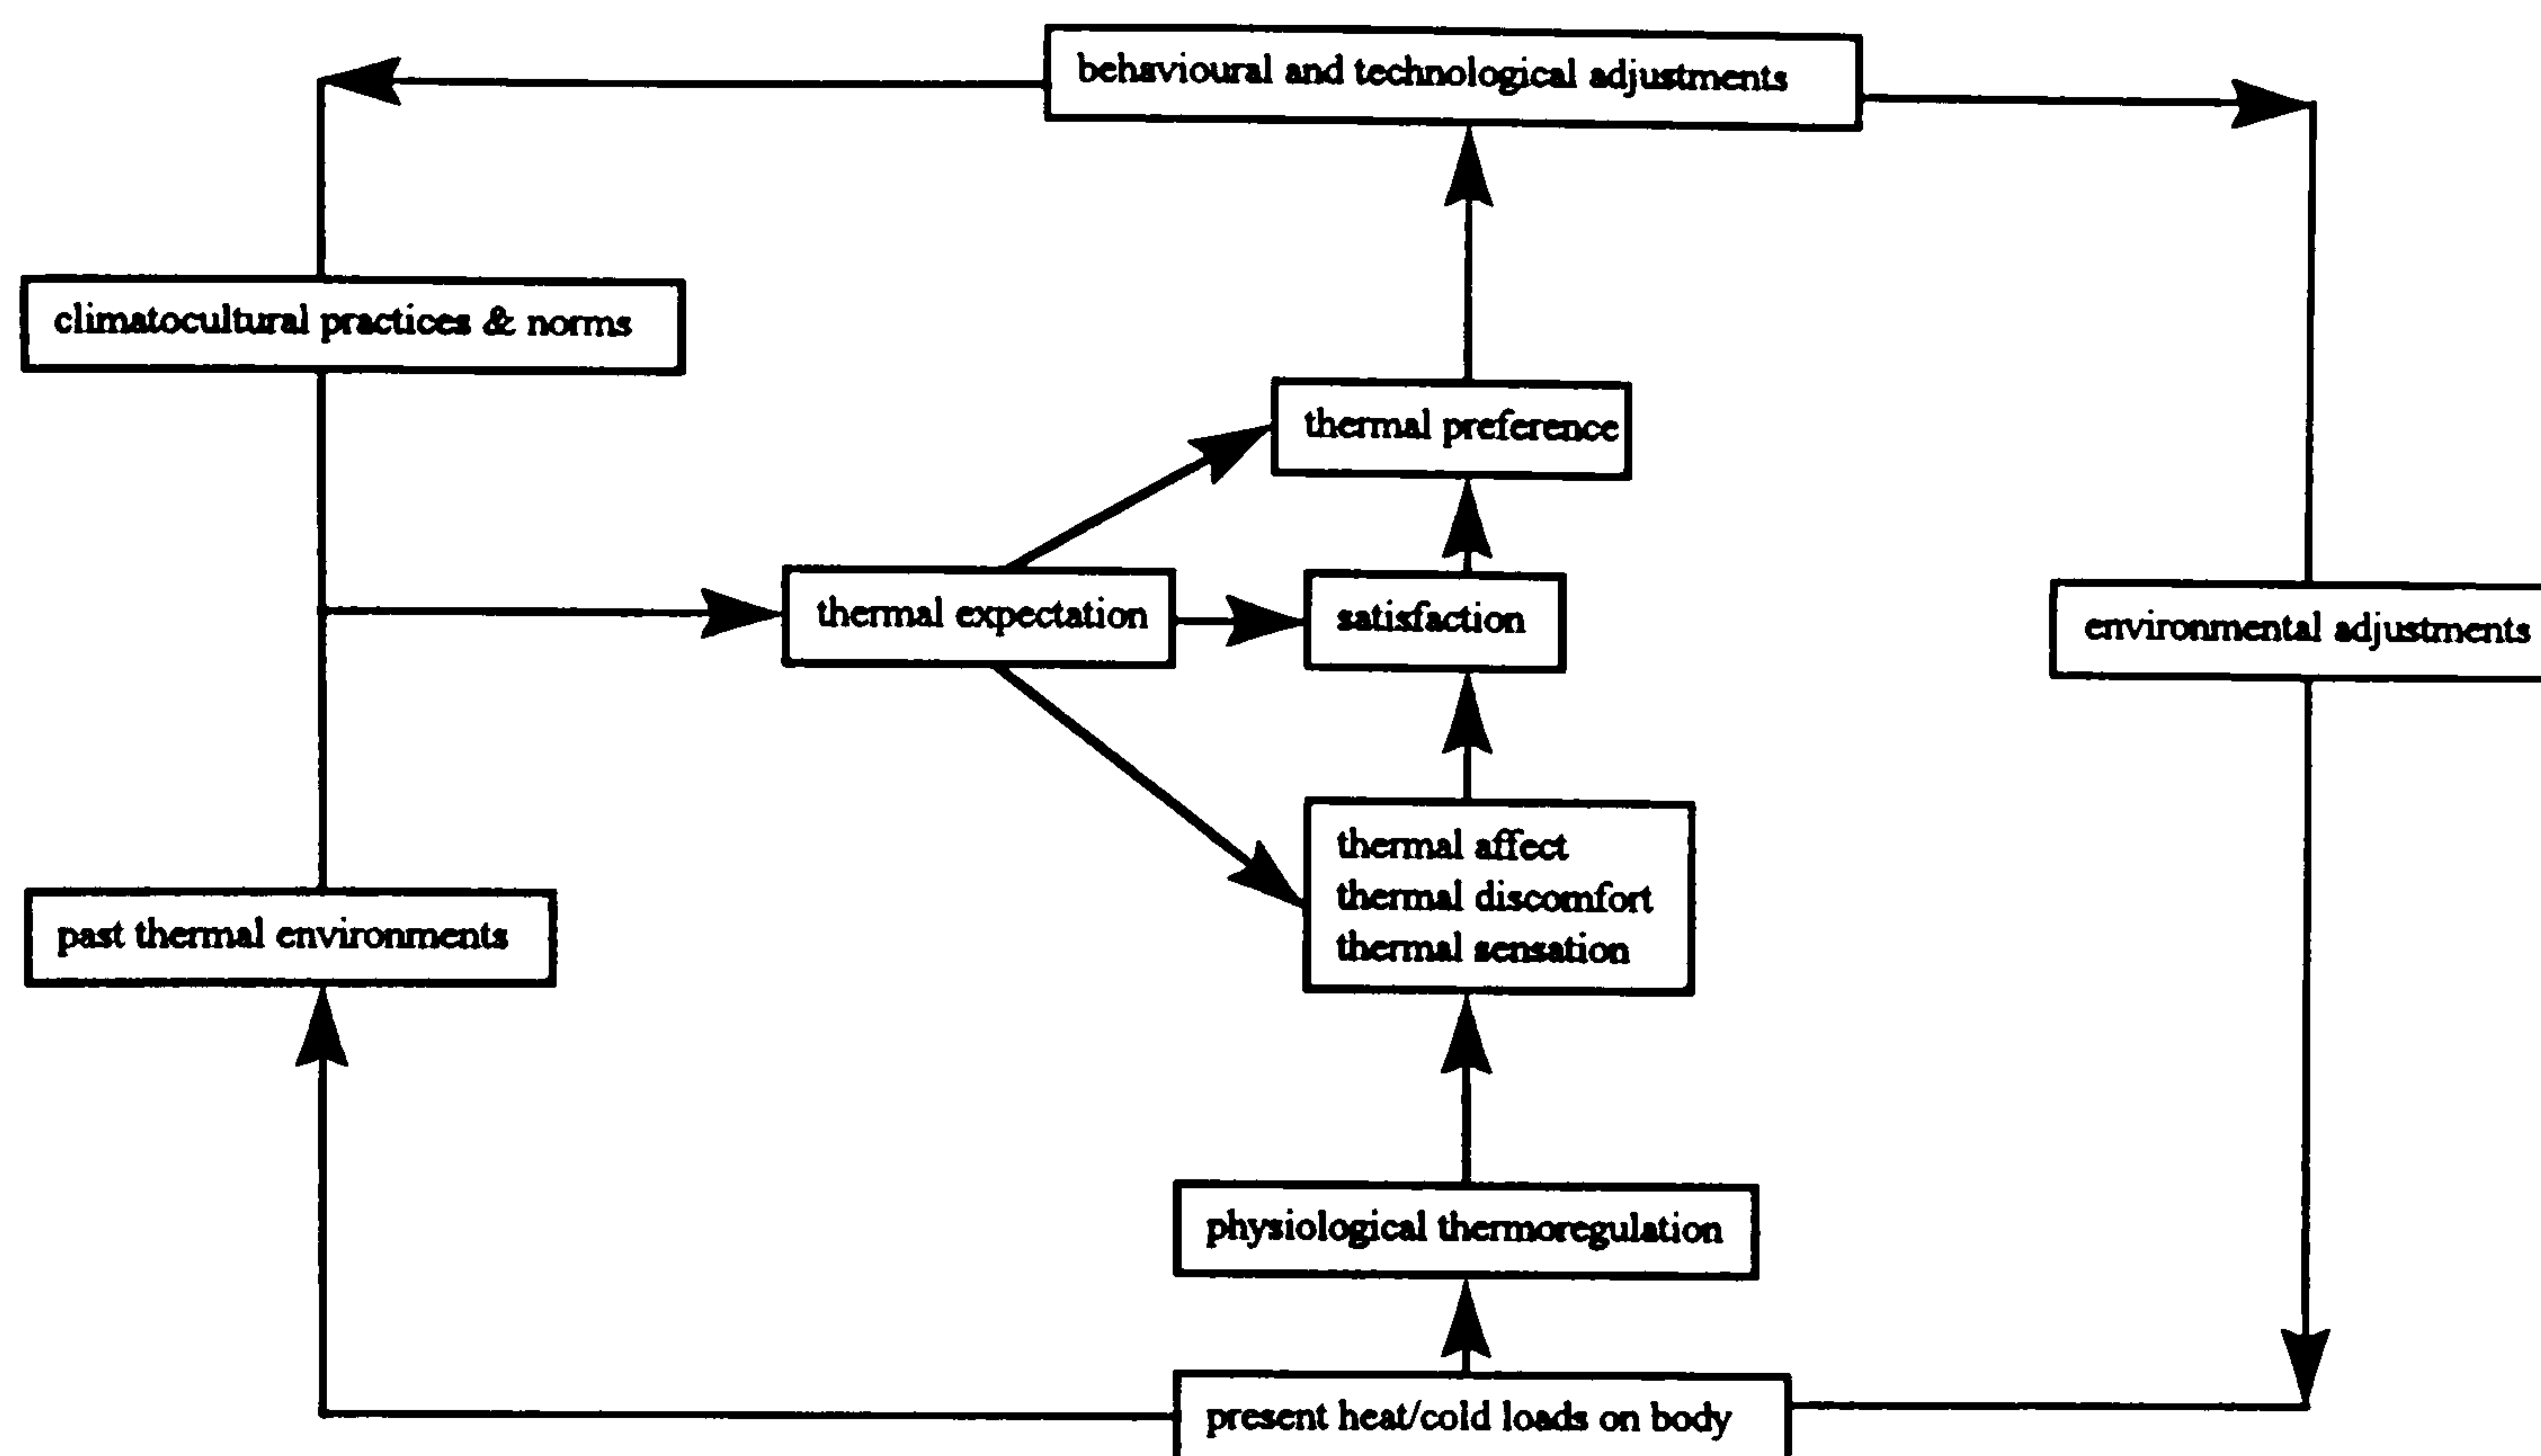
behavioural and technological adjustments

climatocultural practices & norms

thermal preference

thermal expectation

satisfaction

environmental adjustments

thermal affect
thermal discomfort
thermal sensation

past thermal environments

physiological thermoregulation

present heat/cold loads on body